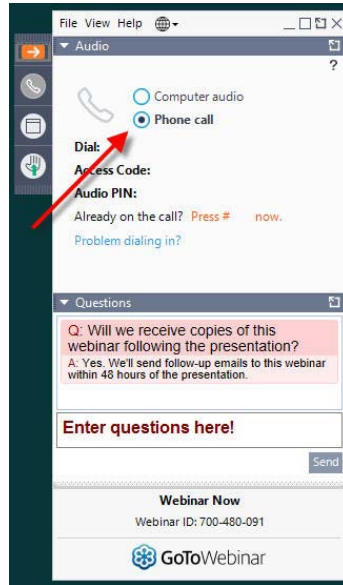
File View Help

▼ Audio

?

Computer audio

Phone call

Dial:

Access Code:

Audio PIN:

Already on the call? Press # now.

Problem dialing in?

▼ Questions

Q: Will we receive copies of this webinar following the presentation?

A: Yes. We'll send follow-up emails to this webinar within 48 hours of the presentation.

Enter questions here!

Send

Webinar Now

Webinar ID: 700-480-091

GoToWebinar